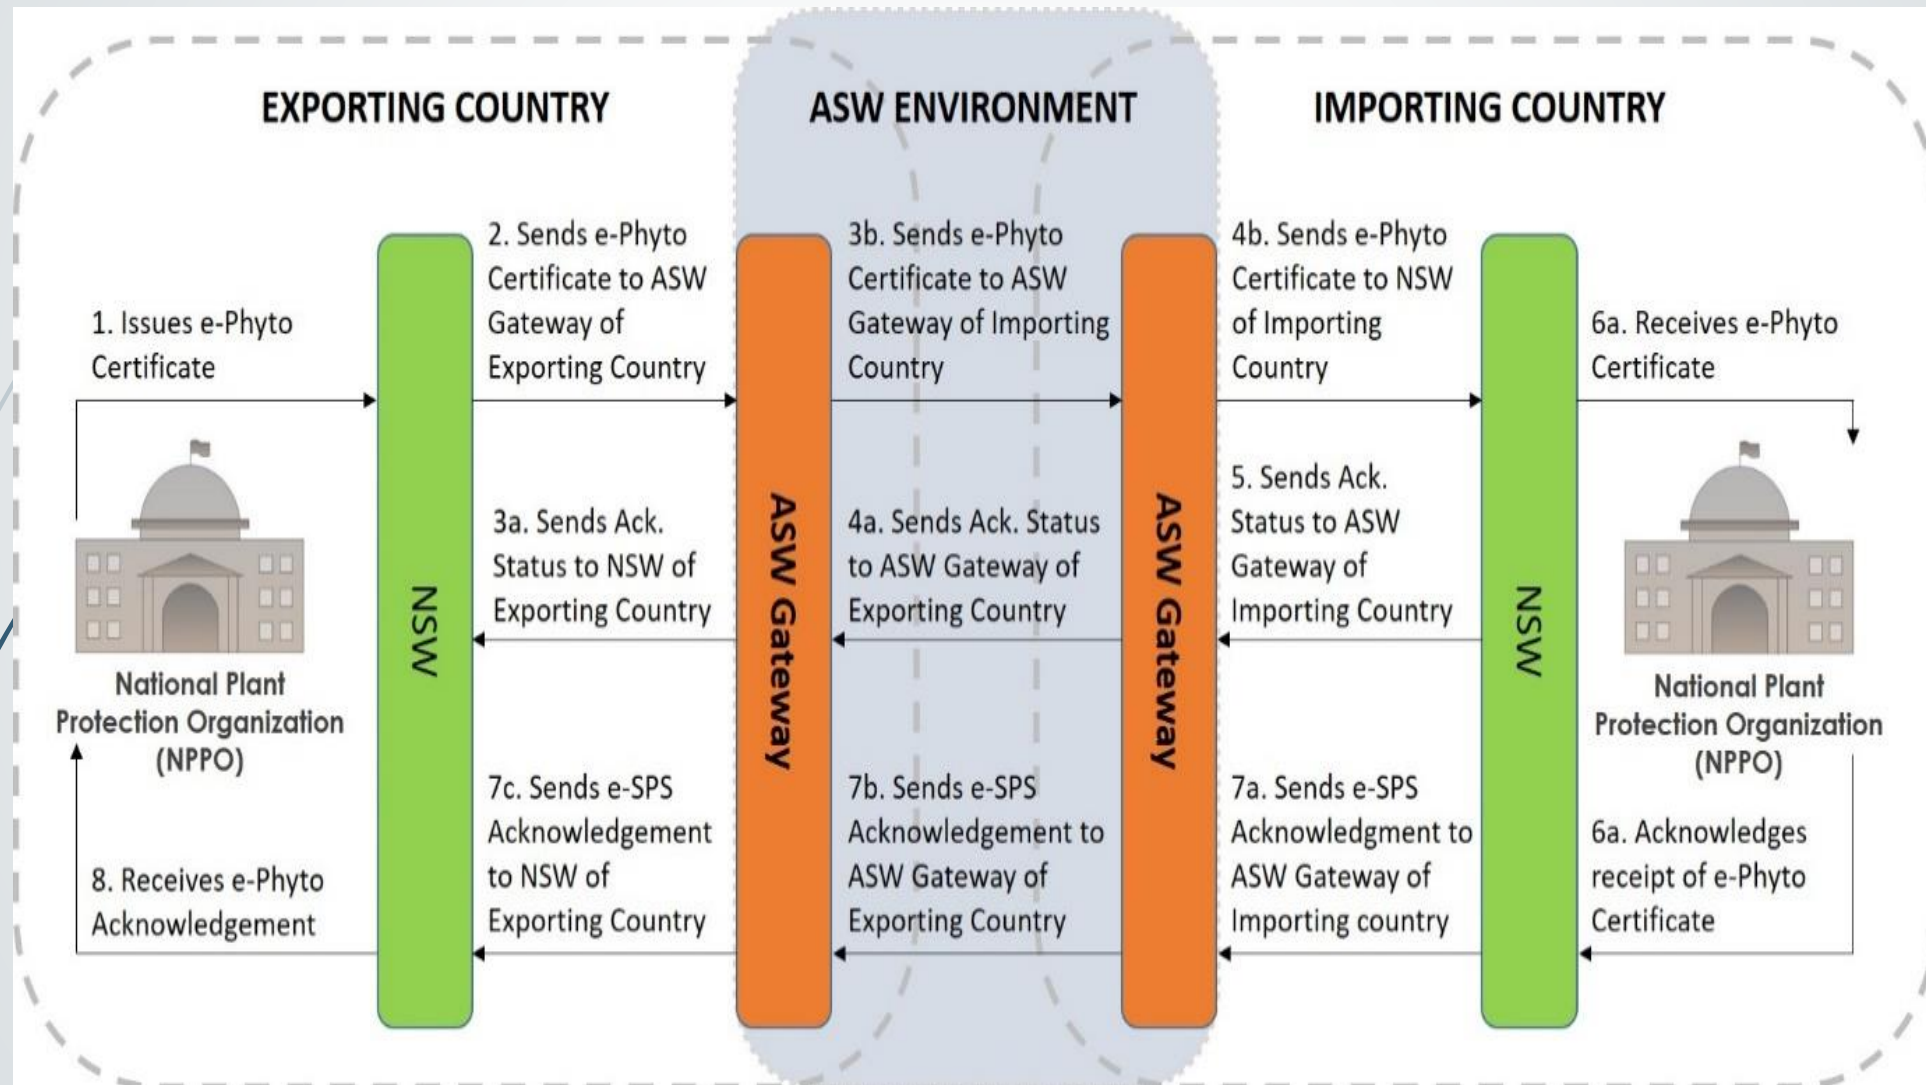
EXPORTING COUNTRY

ASW ENVIRONMENT

IMPORTING COUNTRY

1. Issues e-Phyto Certificate

NSW

2. Sends e-Phyto Certificate to ASW Gateway of Exporting Country

ASW Gateway

3b. Sends e-Phyto Certificate to ASW Gateway of Importing Country

ASW Gateway

4b. Sends e-Phyto Certificate to NSW of Importing Country

NSW

6a. Receives e-Phyto Certificate

National Plant Protection Organization (NPPO)

3a. Sends Ack. Status to NSW of Exporting Country

4a. Sends Ack. Status to ASW Gateway of Exporting Country

5. Sends Ack. Status to ASW Gateway of Importing Country

National Plant Protection Organization (NPPO)

8. Receives e-Phyto Acknowledgement

7c. Sends e-SPS Acknowledgement to NSW of Exporting Country

7b. Sends e-SPS Acknowledgement to ASW Gateway of Exporting Country

7a. Sends e-SPS Acknowledgment to ASW Gateway of Importing country

6a. Acknowledges receipt of e-Phyto Certificate